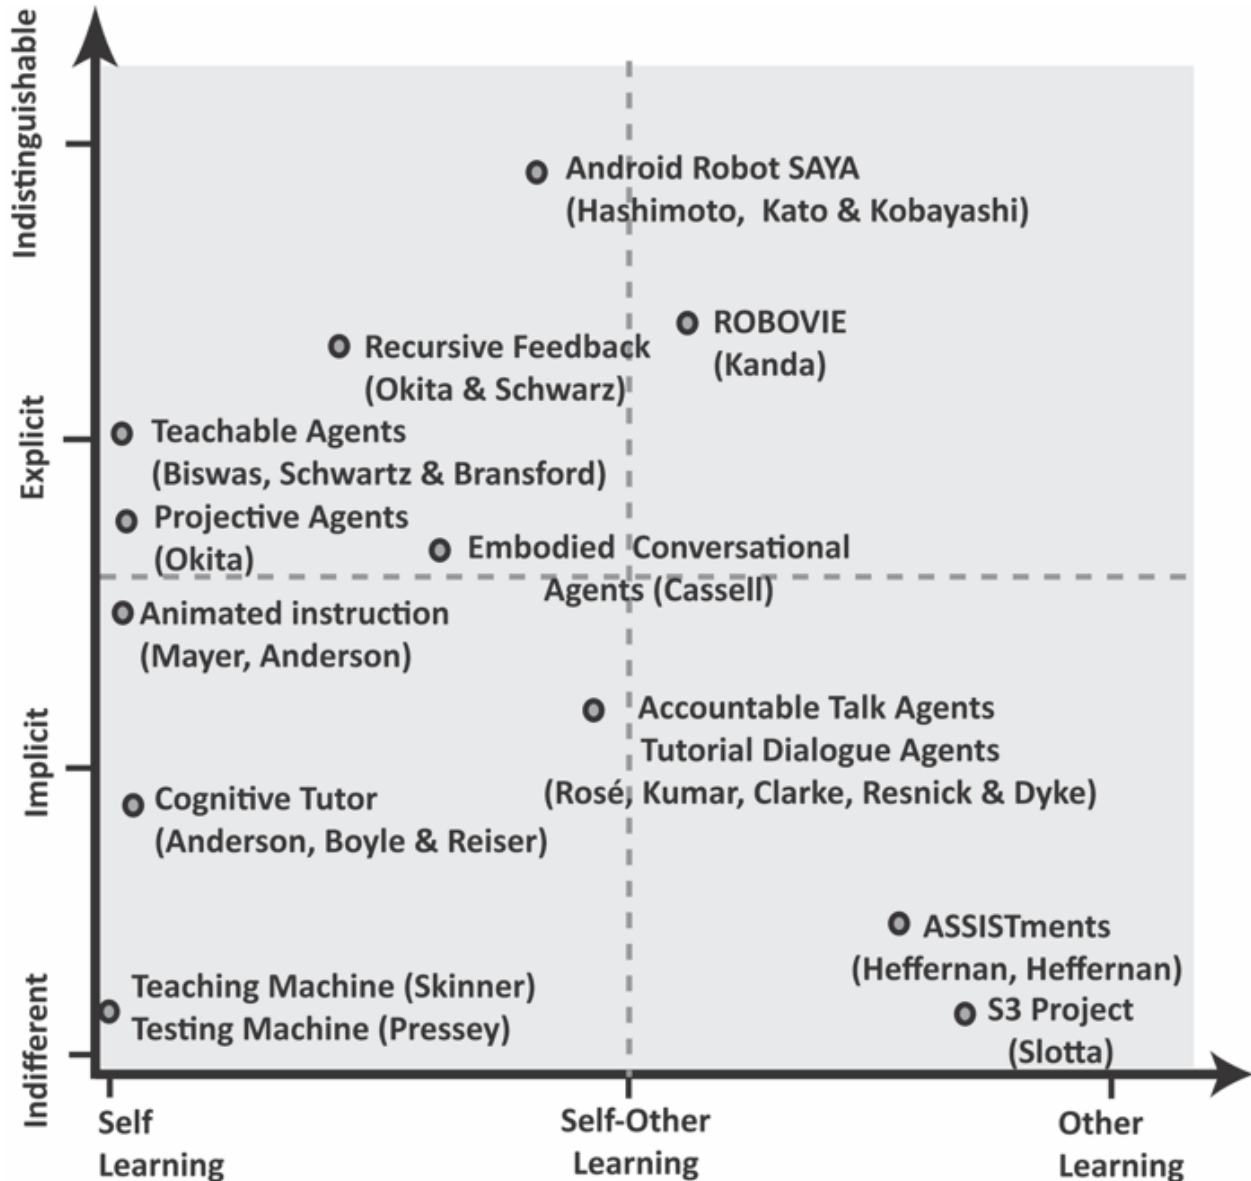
Indistinguishable
Explicit
Implicit
Indifferent

Android Robot SAYA
(Hashimoto, Kato & Kobayashi)

ROBOVIE
(Kanda)

Recursive Feedback
(Okita & Schwarz)

Teachable Agents
(Biswas, Schwartz & Bransford)

Projective Agents
(Okita)

Embodied Conversational Agents (Cassell)

Animated instruction
(Mayer, Anderson)

Accountable Talk Agents
Tutorial Dialogue Agents
(Rosé, Kumar, Clarke, Resnick & Dyke)

Cognitive Tutor
(Anderson, Boyle & Reiser)

ASSISTments
(Heffernan, Heffernan)

Teaching Machine (Skinner)
Testing Machine (Pressey)

S3 Project
(Slotta)

Self Learning
Self-Other Learning
Other Learning